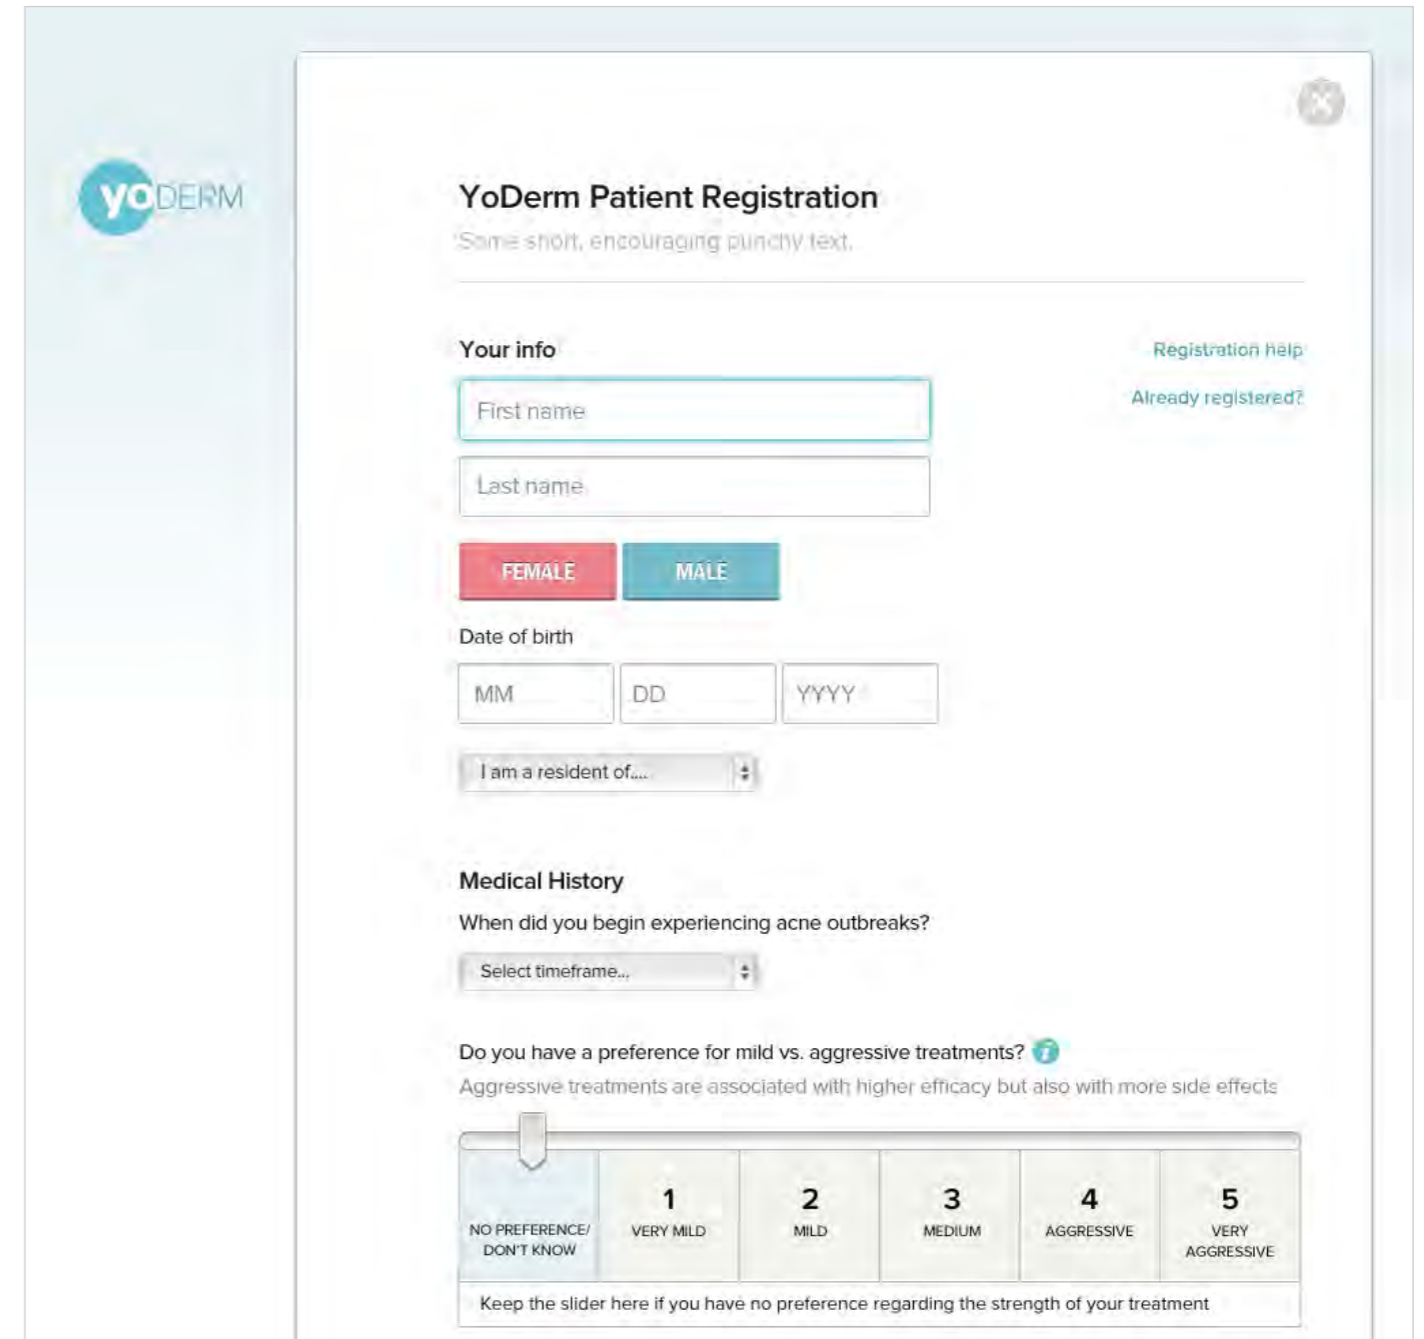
yoDERM

YoDerm Patient Registration

Some short, encouraging punchy text.

Your info

Registration help

Already registered?

First name

Last name

FEMALE

MALE

Date of birth

MM

DD

YYYY

I am a resident of....

Medical History

When did you begin experiencing acne outbreaks?

Select timeframe...

Do you have a preference for mild vs. aggressive treatments?

Aggressive treatments are associated with higher efficacy but also with more side effects

| NO PREFERENCE/ DON'T KNOW | 1 VERY MILD | 2 MILD | 3 MEDIUM | 4 AGGRESSIVE | 5 VERY AGGRESSIVE |
|---|---|---|---|---|---|

Keep the slider here if you have no preference regarding the strength of your treatment